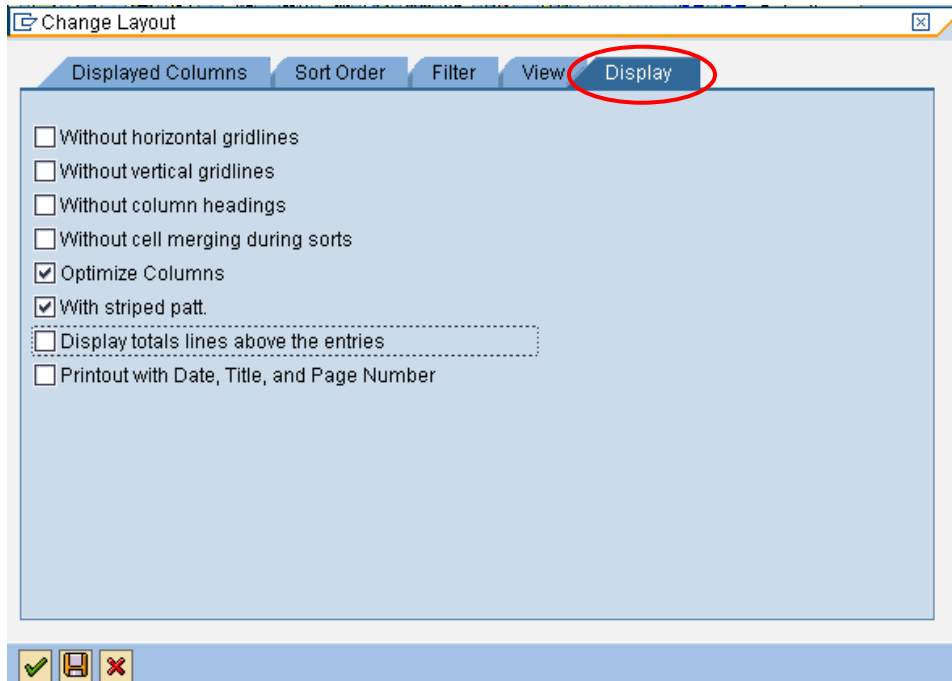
Change Layout

Displayed Columns | Sort Order | Filter | View | Display

☐ Without horizontal gridlines
☐ Without vertical gridlines
☐ Without column headings
☐ Without cell merging during sorts
☑ Optimize Columns
☑ With striped patt.
☐ Display totals lines above the entries
☐ Printout with Date, Title, and Page Number